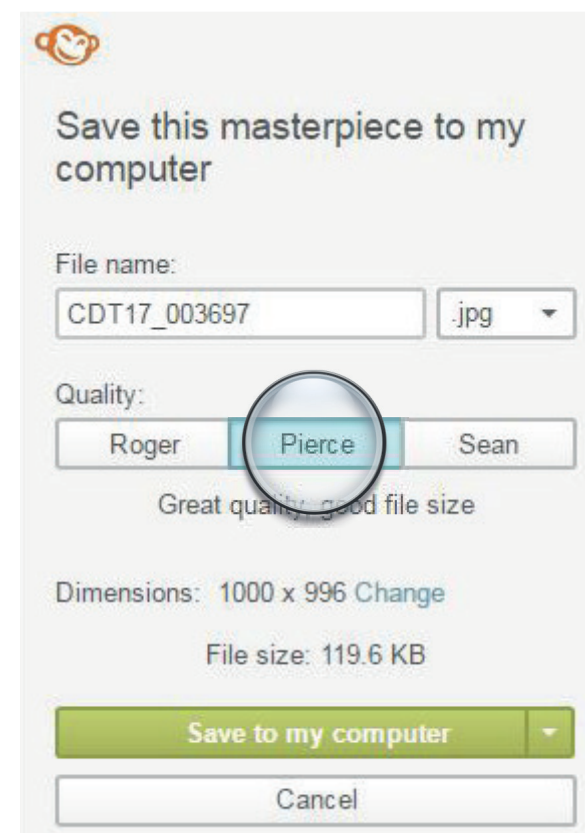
Save this masterpiece to my computer

File name:

CDT17_003697

.jpg

Quality:

Roger

Pierce

Sean

Great quality, good file size

Dimensions: 1000 x 996 Change

File size: 119.6 KB

Save to my computer

Cancel